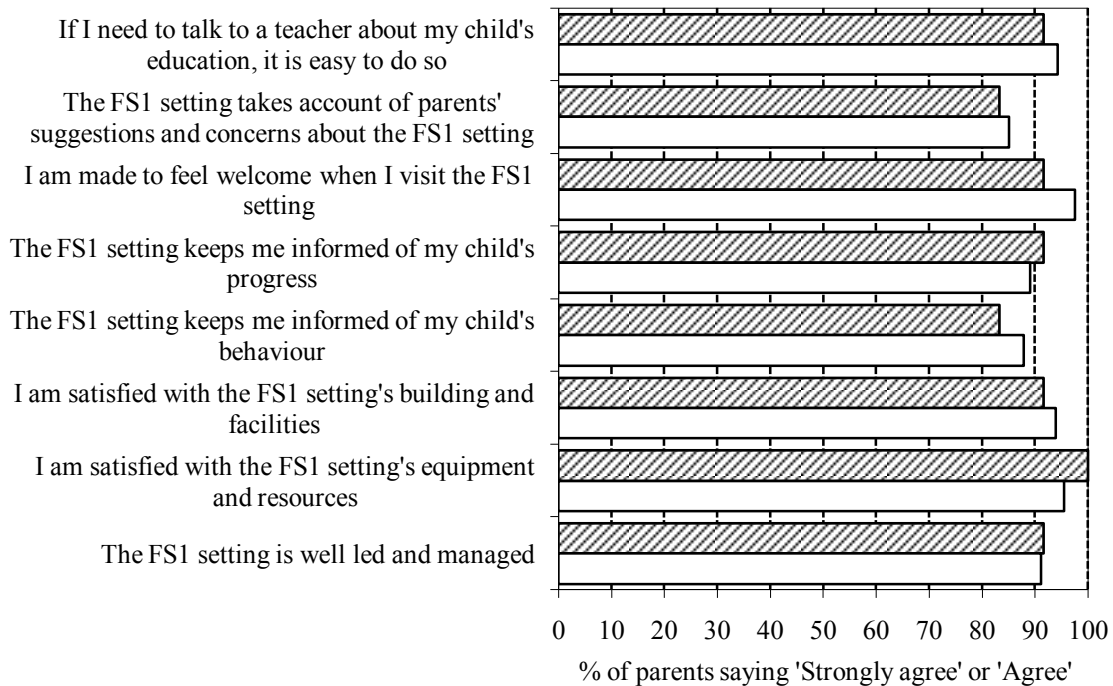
If I need to talk to a teacher about my child's education, it is easy to do so

The FS1 setting takes account of parents' suggestions and concerns about the FS1 setting

I am made to feel welcome when I visit the FS1 setting

The FS1 setting keeps me informed of my child's progress

The FS1 setting keeps me informed of my child's behaviour

I am satisfied with the FS1 setting's building and facilities

I am satisfied with the FS1 setting's equipment and resources

The FS1 setting is well led and managed

0 10 20 30 40 50 60 70 80 90 100

% of parents saying 'Strongly agree' or 'Agree'